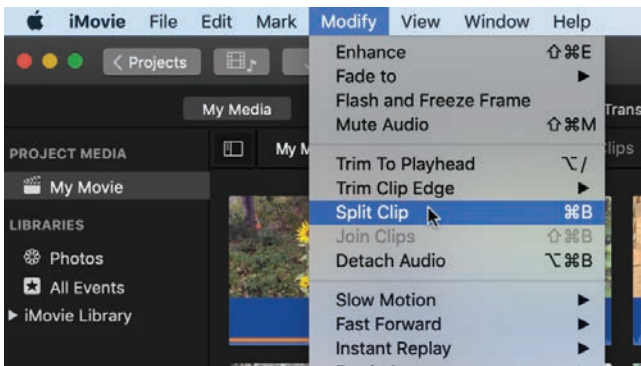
iMovie File Edit Mark Modify View Window Help

Projects

My Media

Trans

PROJECT MEDIA

My M

lips

My Movie

LIBRARIES

Photos

All Events

iMovie Library

Enhance ⇧⌘E
Fade to ▶
Flash and Freeze Frame
Mute Audio ⇧⌘M

Trim To Playhead ⌥/
Trim Clip Edge ▶
Split Clip ⌘B
Join Clips ⇧⌘B
Detach Audio ⌥⌘B

Slow Motion ▶
Fast Forward ▶
Instant Replay ▶